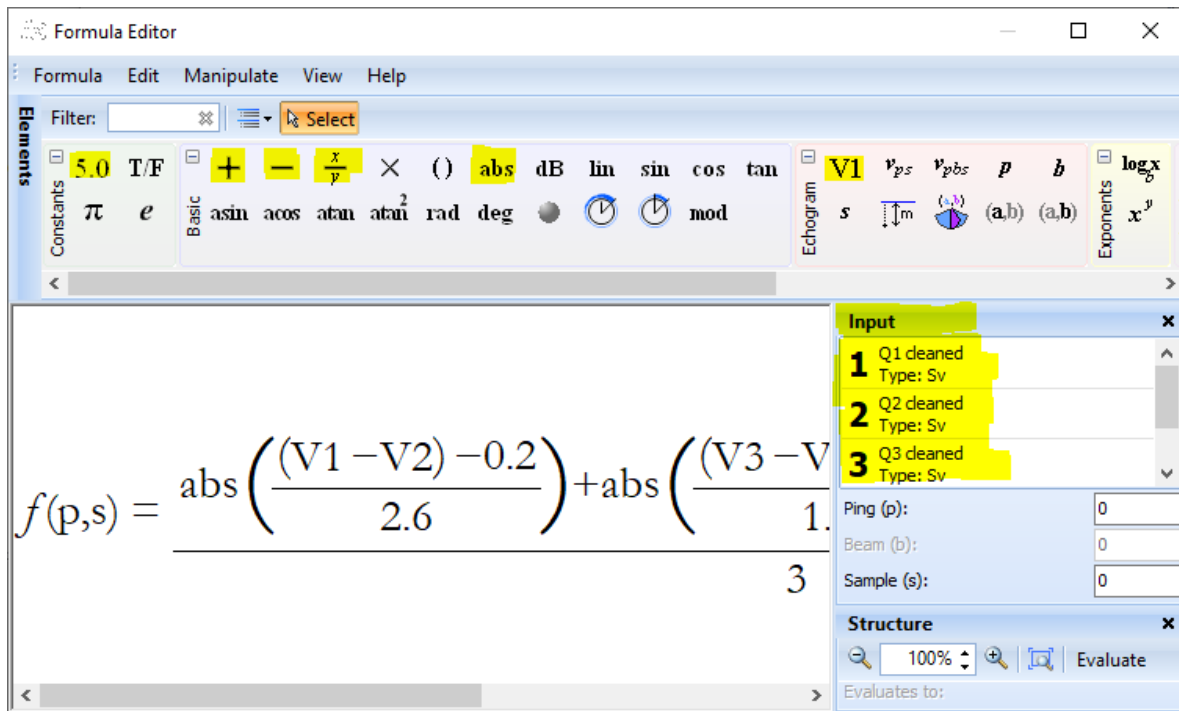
Formula Editor

Formula Edit Manipulate View Help

Elements

Filter: Select

Constants 5.0 T/F $\pi$ $e$

Basic + − $\frac{x}{y}$ × () abs dB lin sin cos tan asin acos atan atan2 rad deg mod

Echogram V1 $v_{ps}$ $v_{pbs}$ $p$ $b$ $s$ m (a,b) (a,b)

Exponents $\log_b x$ $x^y$

$f(\text{p,s}) = \frac{\text{abs}\left(\frac{(\text{V1}-\text{V2})-0.2}{2.6}\right)+\text{abs}\left(\frac{(\text{V3}-\text{V}}{1.}\right.}{3}$

Input
1 Q1 cleaned Type: Sv
2 Q2 cleaned Type: Sv
3 Q3 cleaned Type: Sv

Ping (p): 0
Beam (b): 0
Sample (s): 0

Structure
100% Evaluate
Evaluates to: